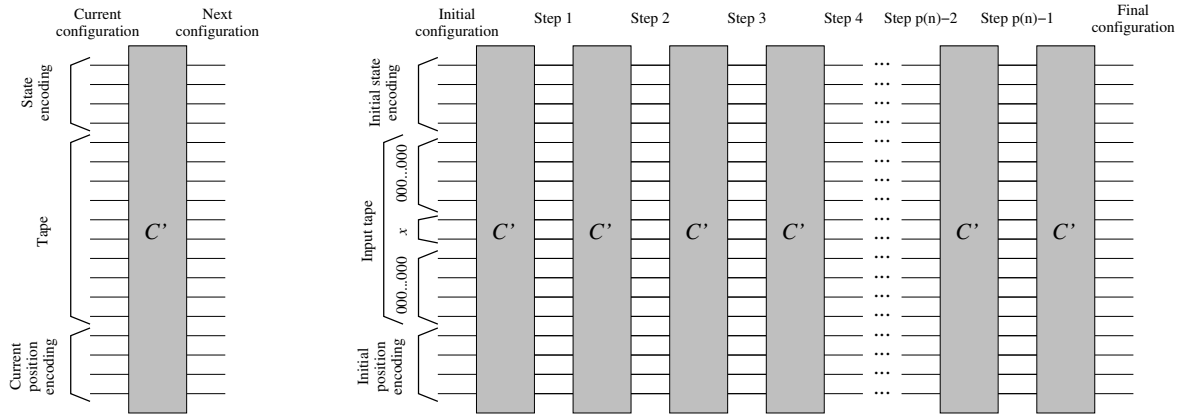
Current configuration

Next configuration

State encoding

Tape

Current position encoding

$C'$

Initial configuration

Step 1

Step 2

Step 3

Step 4

Step p(n)−2

Step p(n)−1

Final configuration

Initial state encoding

Input tape

000...000

$x$

000...000

Initial position encoding

$C'$

$C'$

$C'$

$C'$

$C'$

$C'$

...